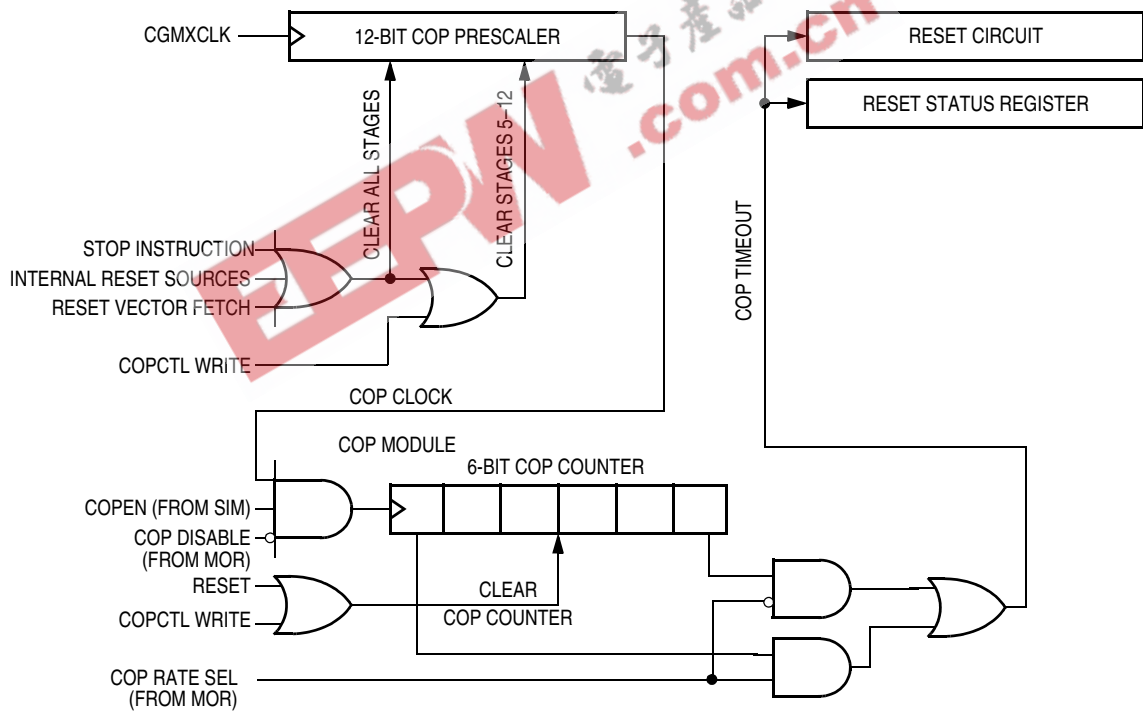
CGMXCLK
12-BIT COP PRESCALER
RESET CIRCUIT
RESET STATUS REGISTER
CLEAR ALL STAGES
CLEAR STAGES 5–12
EEPW
电子产品世界
.com.cn
STOP INSTRUCTION
INTERNAL RESET SOURCES
RESET VECTOR FETCH
COPCTL WRITE
COP TIMEOUT
COP CLOCK
COP MODULE
6-BIT COP COUNTER
COPEN (FROM SIM)
COP DISABLE (FROM MOR)
RESET
COPCTL WRITE
CLEAR COP COUNTER
COP RATE SEL (FROM MOR)